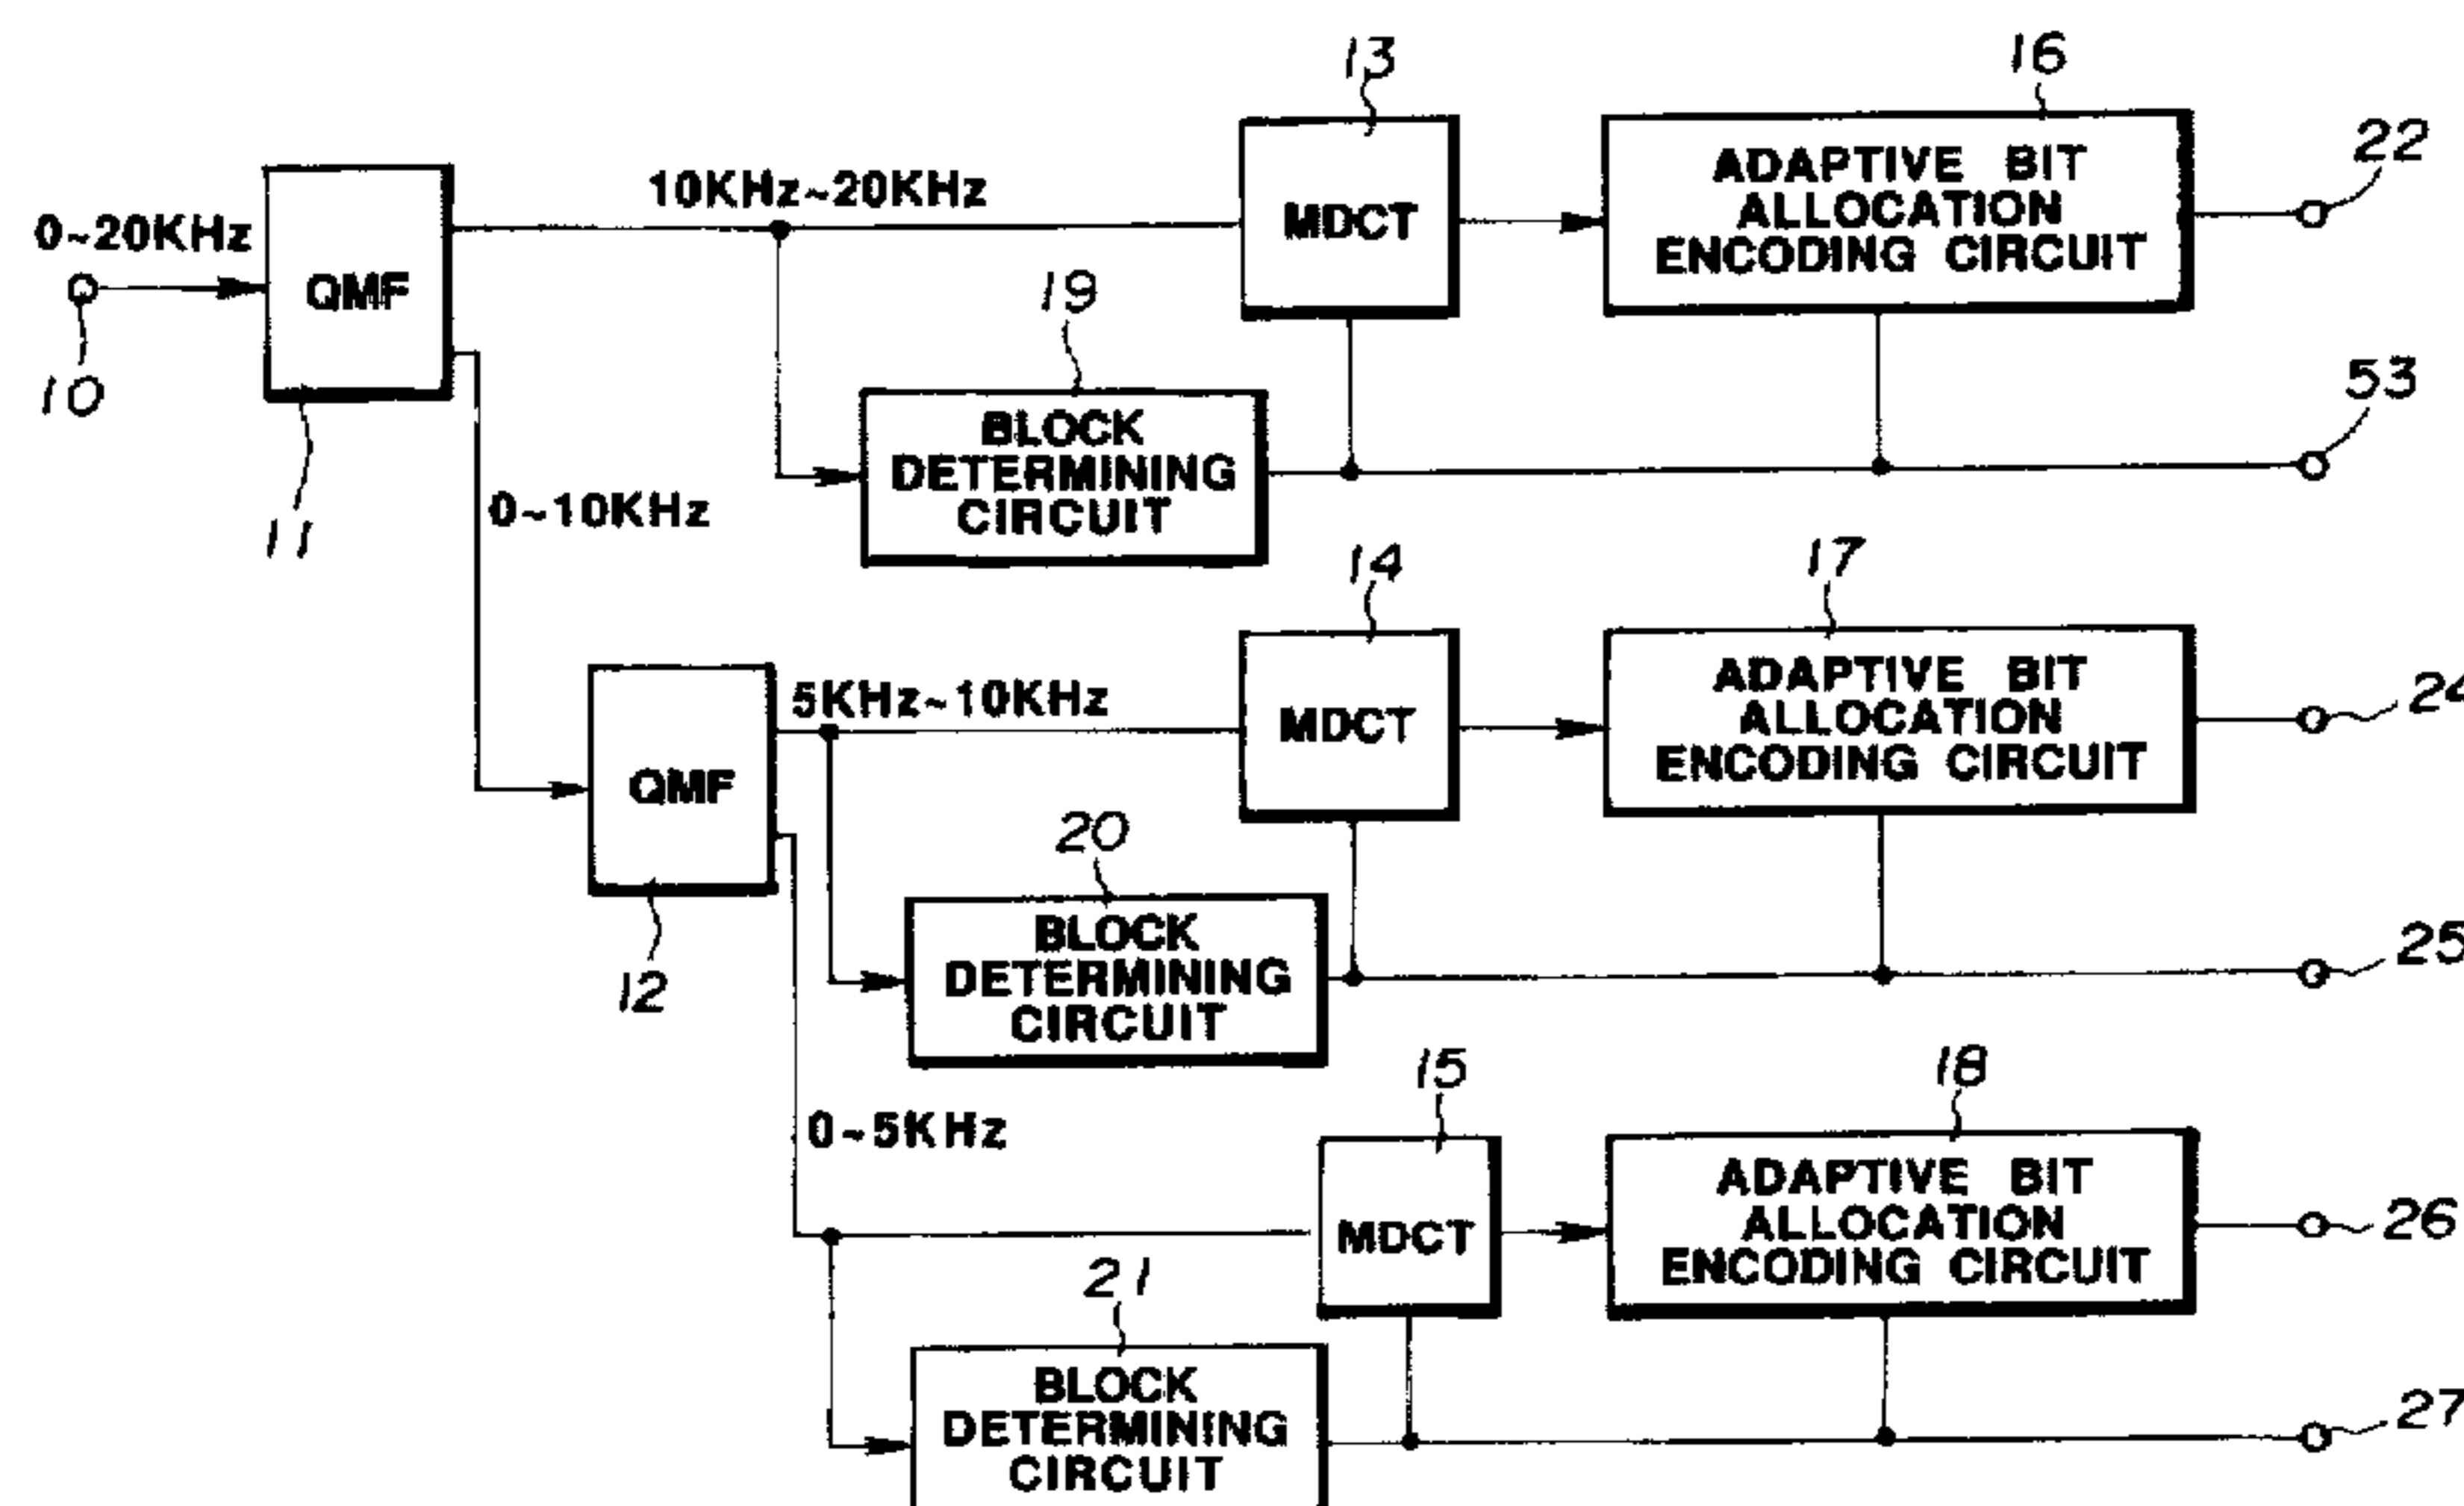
13

16

22

0~20KHz

QMF

10KHz~20KHz

MDCT

ADAPTIVE BIT ALLOCATION ENCODING CIRCUIT

19

53

10

BLOCK DETERMINING CIRCUIT

11

0~10KHz

14

17

QMF

5KHz~10KHz

MDCT

ADAPTIVE BIT ALLOCATION ENCODING CIRCUIT

24

20

BLOCK DETERMINING CIRCUIT

25

12

15

18

0~5KHz

MDCT

ADAPTIVE BIT ALLOCATION ENCODING CIRCUIT

26

21

BLOCK DETERMINING CIRCUIT

27